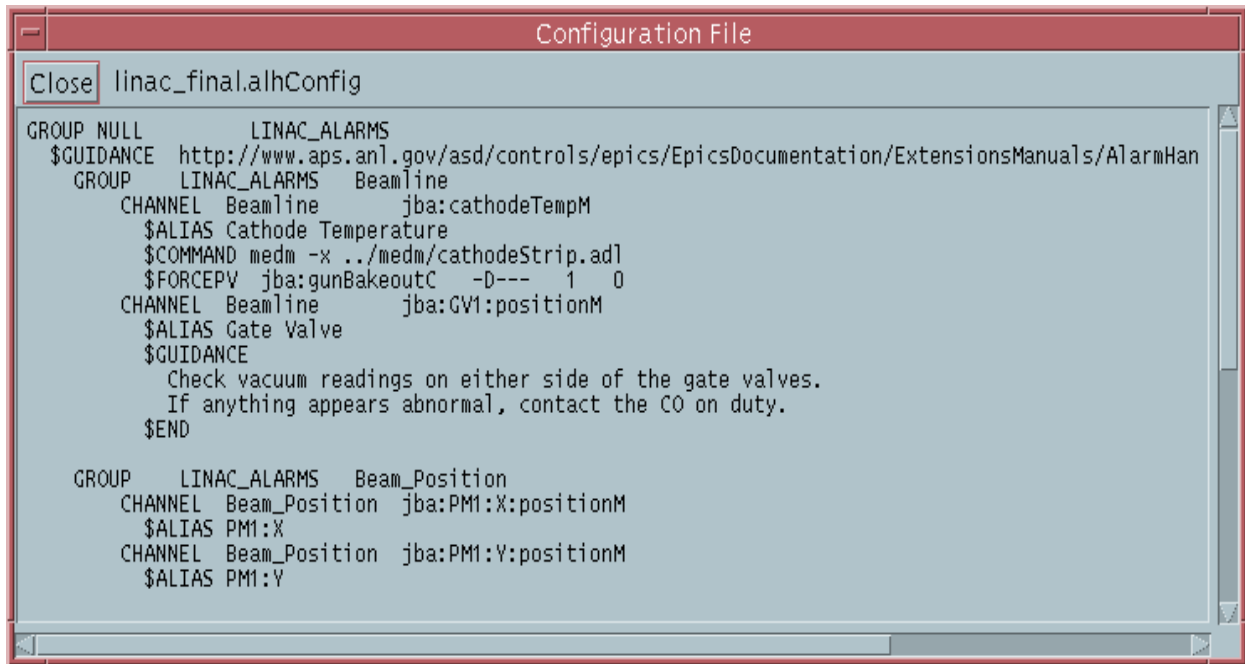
Configuration File

Close linac_final.alhConfig

GROUP NULL LINAC_ALARMS
$GUIDANCE http://www.aps.anl.gov/asd/controls/epics/EpicsDocumentation/ExtensionsManuals/AlarmHan
GROUP LINAC_ALARMS Beamline
CHANNEL Beamline jba:cathodeTempM
$ALIAS Cathode Temperature
$COMMAND medm -x ../medm/cathodeStrip.adl
$FORCEPV jba:gunBakeoutC -D--- 1 0
CHANNEL Beamline jba:GV1:positionM
$ALIAS Gate Valve
$GUIDANCE
Check vacuum readings on either side of the gate valves.
If anything appears abnormal, contact the CO on duty.
$END

GROUP LINAC_ALARMS Beam_Position
CHANNEL Beam_Position jba:PM1:X:positionM
$ALIAS PM1:X
CHANNEL Beam_Position jba:PM1:Y:positionM
$ALIAS PM1:Y